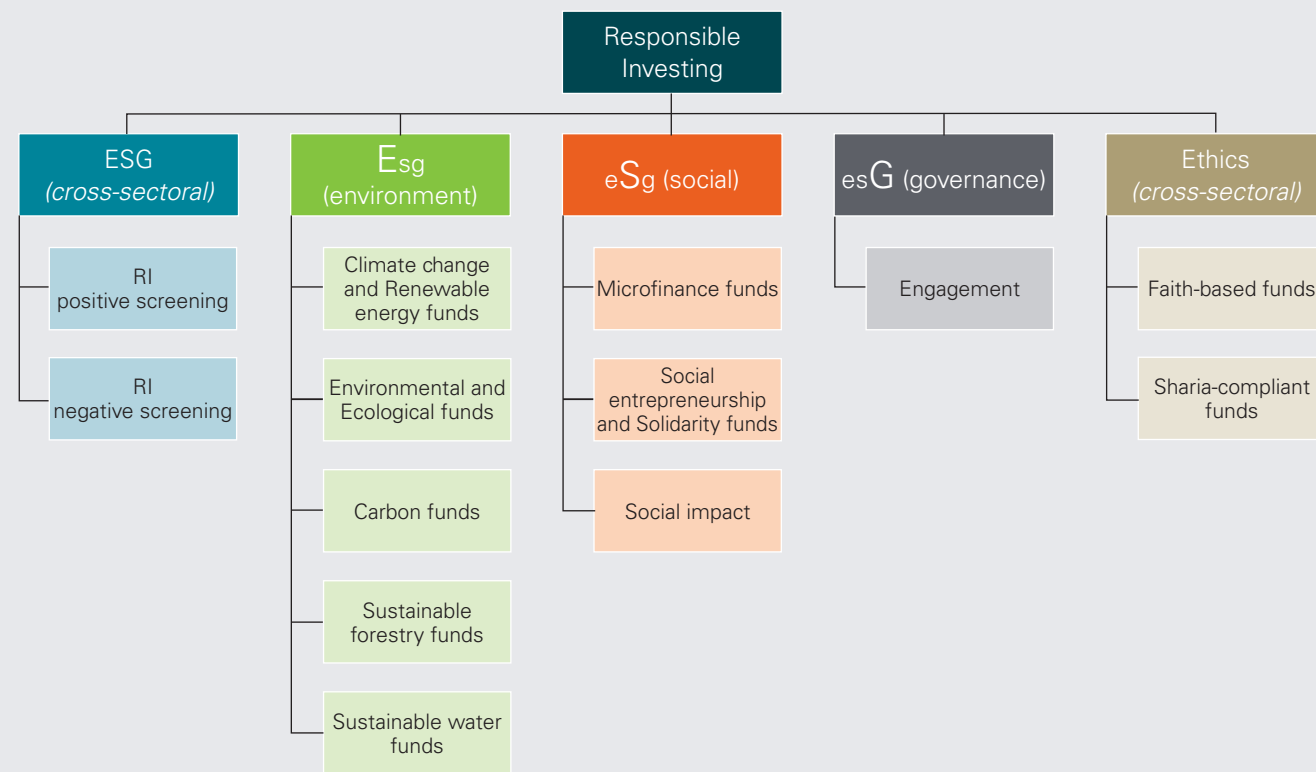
Responsible Investing

ESG
*(cross-sectoral)*

RI
positive screening

RI
negative screening

Esg
(environment)

Climate change and Renewable energy funds

Environmental and Ecological funds

Carbon funds

Sustainable forestry funds

Sustainable water funds

eSg (social)

Microfinance funds

Social entrepreneurship and Solidarity funds

Social impact

esG (governance)

Engagement

Ethics
*(cross-sectoral)*

Faith-based funds

Sharia-compliant funds